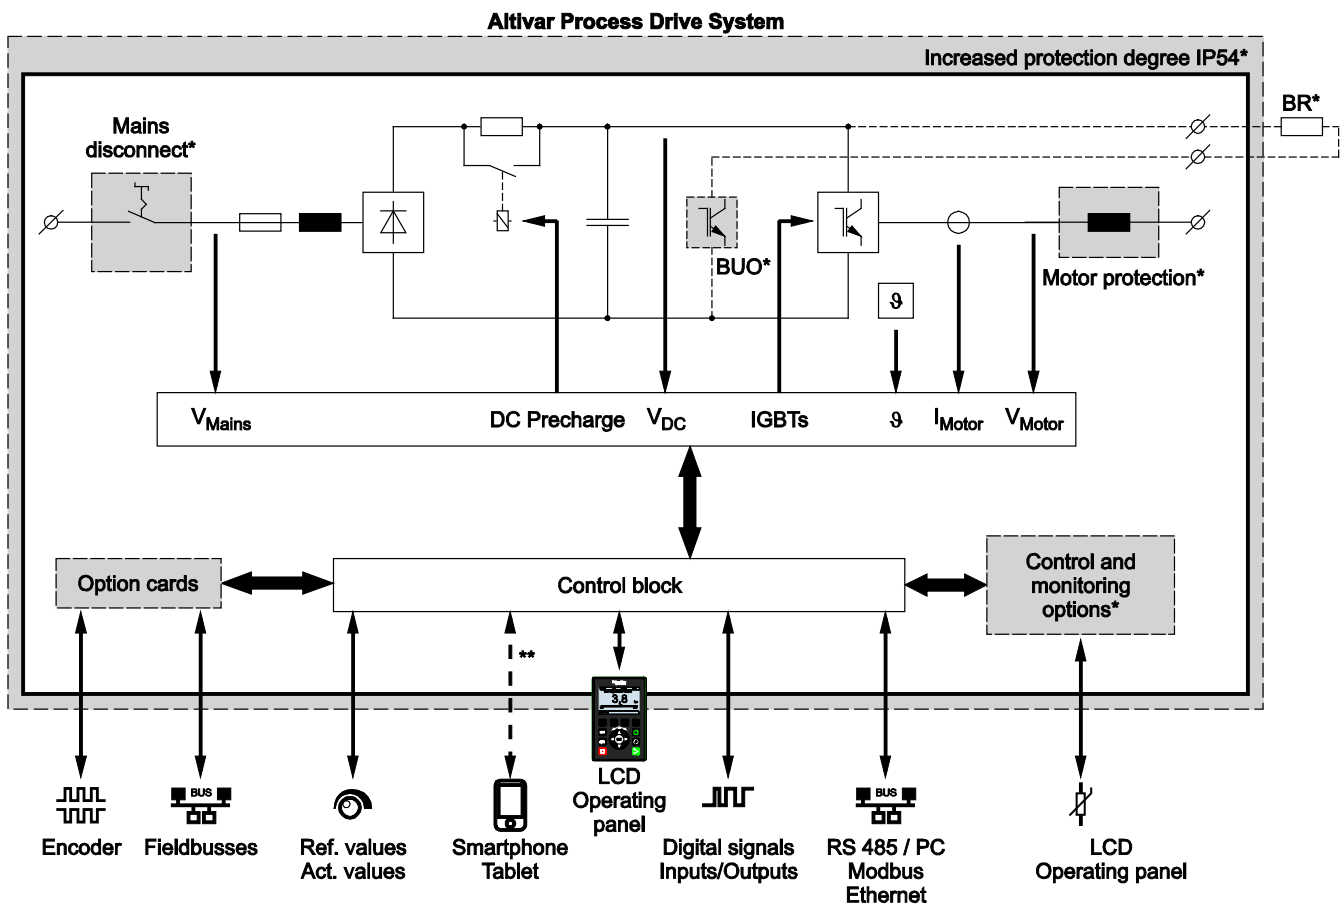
Altivar Process Drive System

Increased protection degree IP54*

BR*

Mains disconnect*

BUO*

Motor protection*

ϑ

$V_{Mains}$ DC Precharge $V_{DC}$ IGBTs ϑ $I_{Motor}$ $V_{Motor}$

Option cards

Control block

Control and monitoring options*

**

BUS

BUS

Encoder

Fieldbusses

Ref. values
Act. values

Smartphone
Tablet

LCD
Operating
panel

Digital signals
Inputs/Outputs

RS 485 / PC
Modbus
Ethernet

LCD
Operating panel